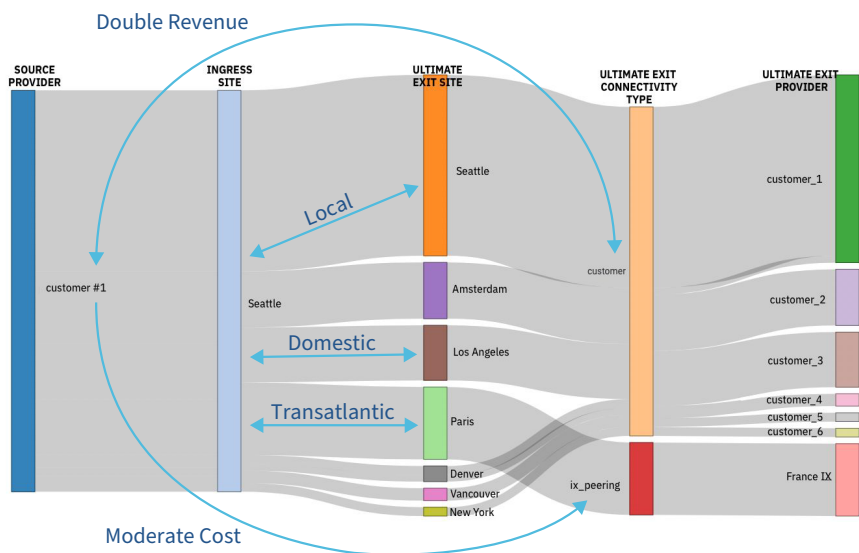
Double Revenue

SOURCE PROVIDER

INGRESS SITE

ULTIMATE EXIT SITE

ULTIMATE EXIT CONNECTIVITY TYPE

ULTIMATE EXIT PROVIDER

Seattle

customer_1

Local

customer

customer #1

Seattle

Amsterdam

customer_2

Domestic

Los Angeles

customer_3

Transatlantic

customer_4

Paris

customer_5

customer_6

France IX

Denver

ix_peering

Vancouver

New York

Moderate Cost